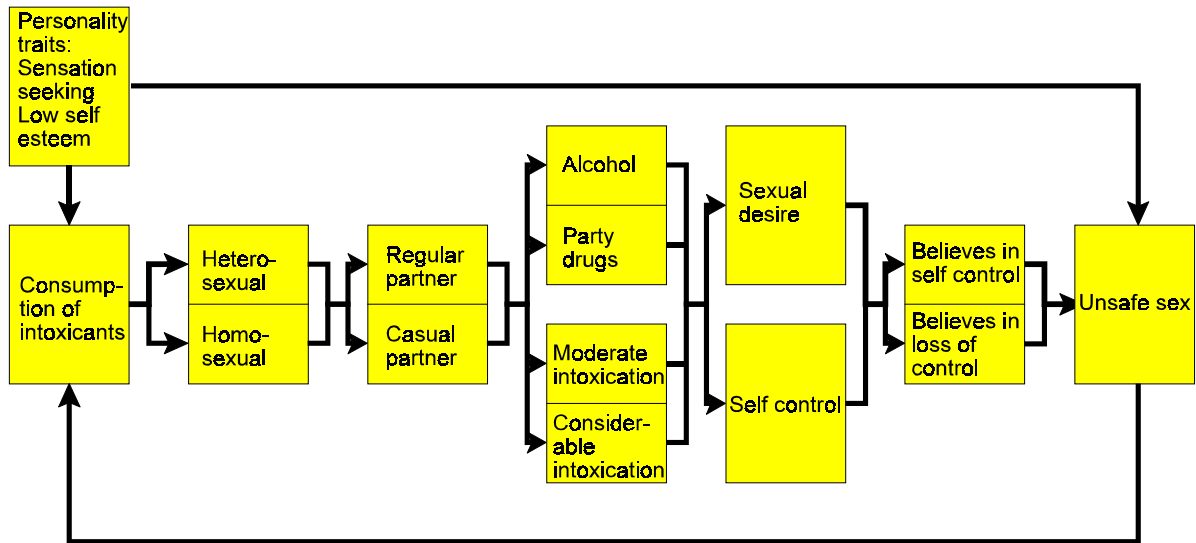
Personality traits: Sensation seeking Low self esteem

Consumption of intoxicants

Heterosexual

Homosexual

Regular partner

Casual partner

Alcohol

Party drugs

Moderate intoxication

Considerable intoxication

Sexual desire

Self control

Believes in self control

Believes in loss of control

Unsafe sex